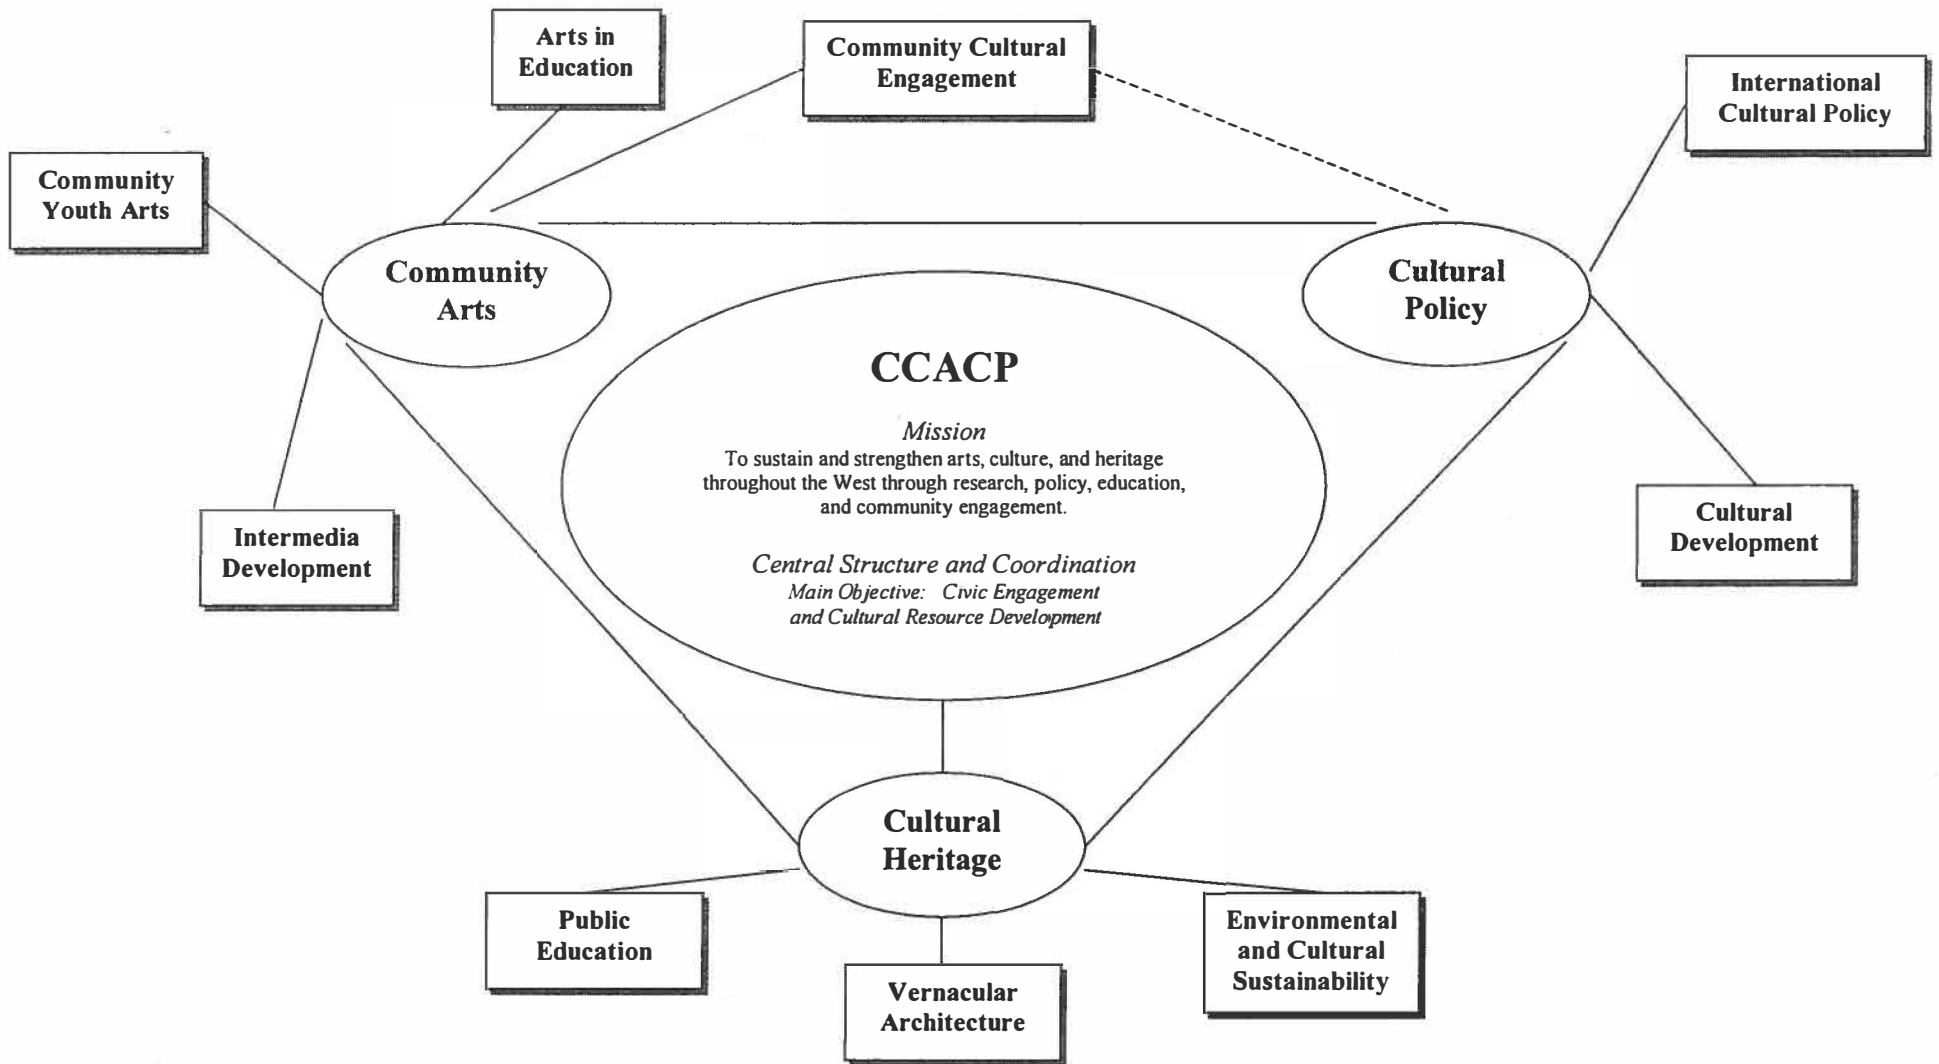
Arts in Education

Community Cultural Engagement

International Cultural Policy

Community Youth Arts

Community Arts

Cultural Policy

CCACP

Mission
To sustain and strengthen arts, culture, and heritage throughout the West through research, policy, education, and community engagement.

Central Structure and Coordination
Main Objective: Civic Engagement and Cultural Resource Development

Intermedia Development

Cultural Development

Cultural Heritage

Public Education

Vernacular Architecture

Environmental and Cultural Sustainability